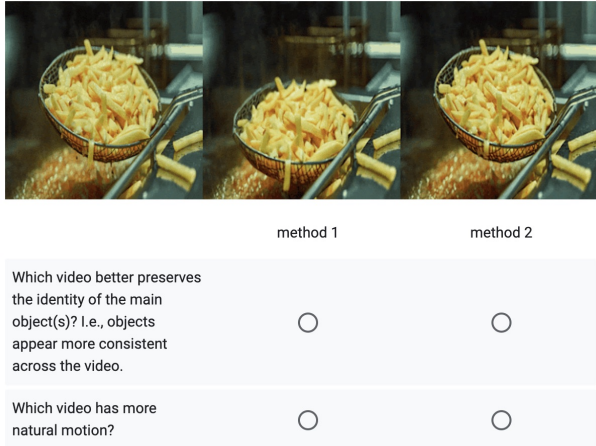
| | method 1 | method 2 |
|---|---|---|
| Which video better preserves the identity of the main object(s)? I.e., objects appear more consistent across the video. | ○ | ○ |
| Which video has more natural motion? | ○ | ○ |